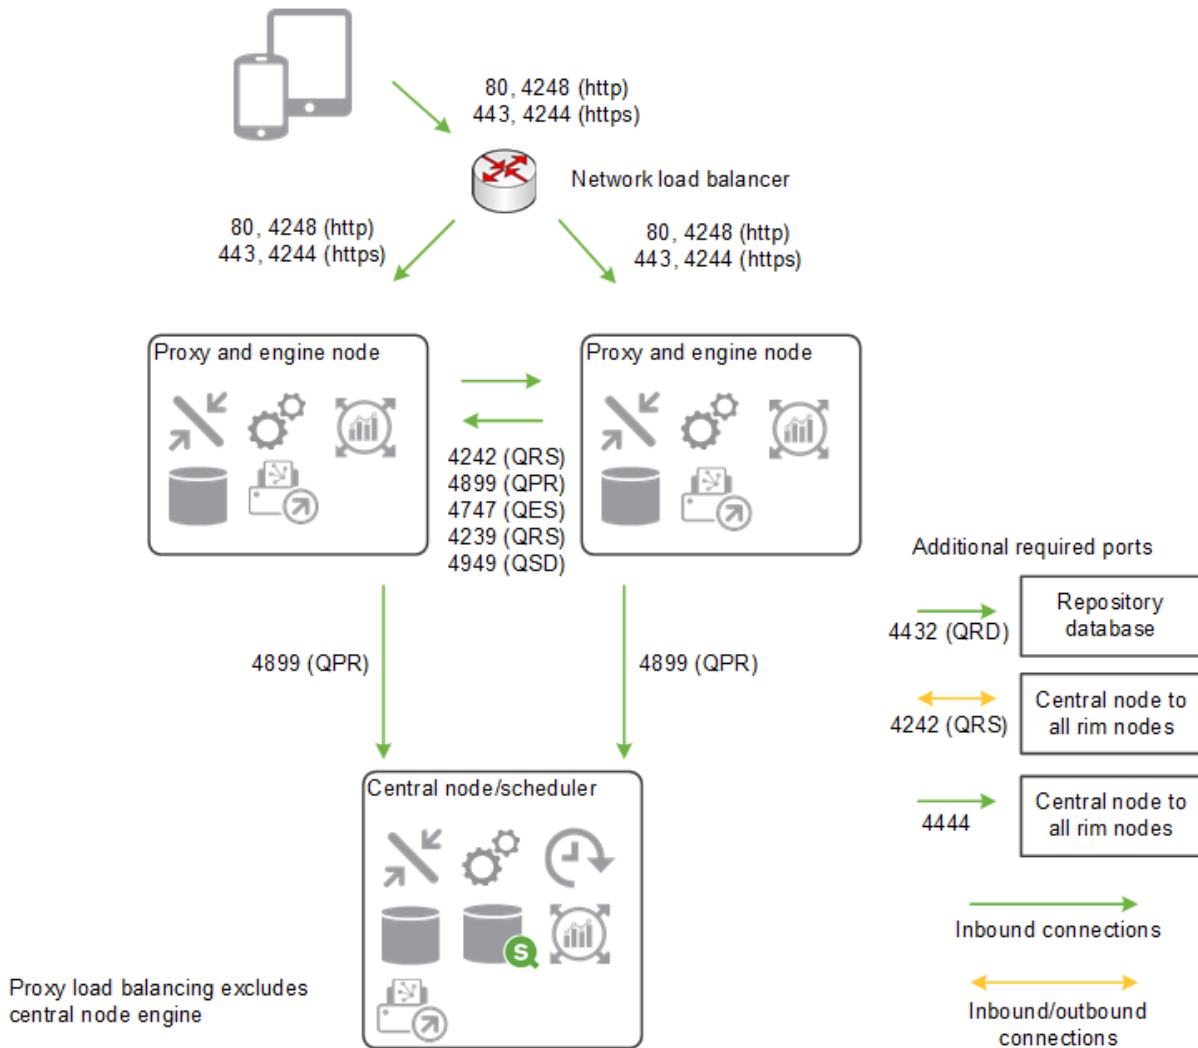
80, 4248 (http)
443, 4244 (https)

Network load balancer

80, 4248 (http)
443, 4244 (https)

80, 4248 (http)
443, 4244 (https)

Proxy and engine node

Proxy and engine node

4242 (QRS)
4899 (QPR)
4747 (QES)
4239 (QRS)
4949 (QSD)

Additional required ports

4432 (QRD)

Repository database

4242 (QRS)

Central node to all rim nodes

4444

Central node to all rim nodes

4899 (QPR)

4899 (QPR)

Central node/scheduler

Inbound connections

Inbound/outbound connections

Proxy load balancing excludes central node engine